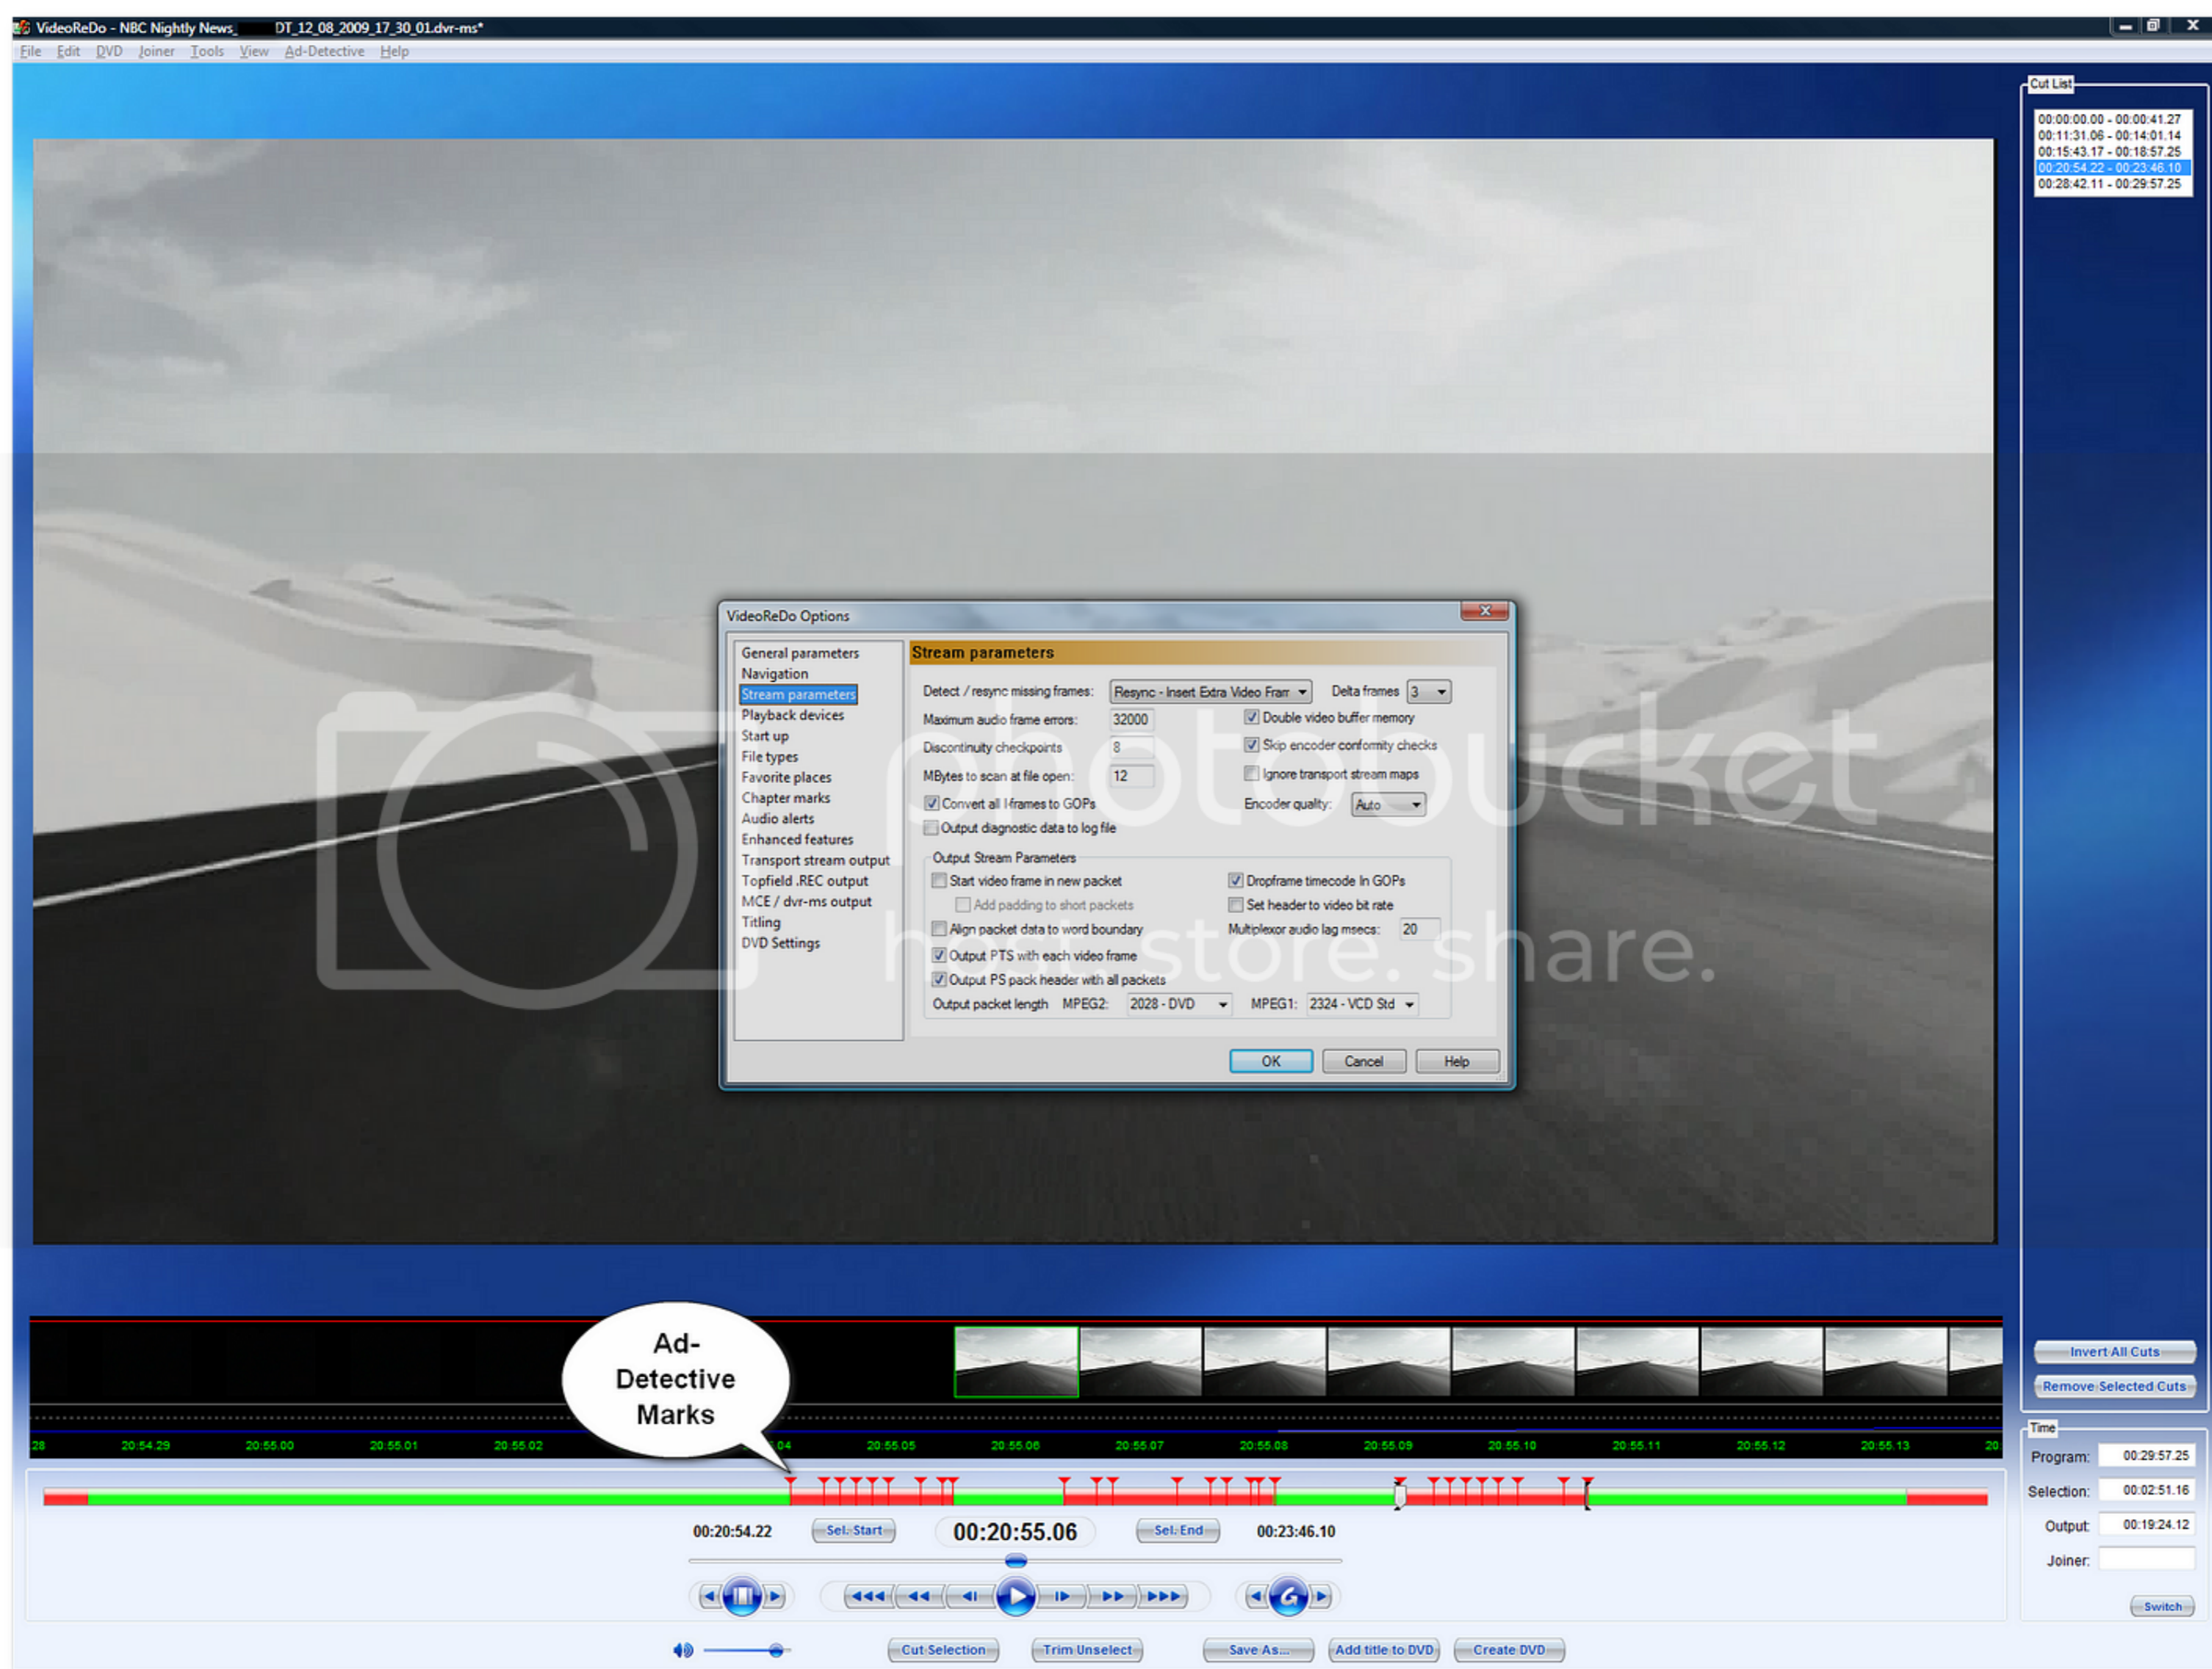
VideoReDo - NBC Nightly News_ DT_12_08_2009_17_30_01.dvr-ms*

File Edit DVD Joiner Tools View Ad-Detective Help

Cut List

00:00:00.00 - 00:00:41.27
00:11:31.06 - 00:14:01.14
00:15:43.17 - 00:18:57.25
00:20:54.22 - 00:23:46.10
00:28:42.11 - 00:29:57.25

VideoReDo Options

General parameters
Navigation
Stream parameters
Playback devices
Start up
File types
Favorite places
Chapter marks
Audio alerts
Enhanced features
Transport stream output
Topfield .REC output
MCE / dvr-ms output
Titling
DVD Settings

Stream parameters

Detect / resync missing frames: Resync - Insert Extra Video Fram Delta frames 3
Maximum audio frame errors: 32000 Double video buffer memory
Discontinuity checkpoints 8 Skip encoder conformity checks
MBytes to scan at file open: 12 Ignore transport stream maps
Convert all I-frames to GOPs Encoder quality: Auto
Output diagnostic data to log file

Output Stream Parameters
Start video frame in new packet Dropframe timecode In GOPs
Add padding to short packets Set header to video bit rate
Align packet data to word boundary Multiplexor audio lag msecs: 20
Output PTS with each video frame
Output PS pack header with all packets
Output packet length MPEG2: 2028 - DVD MPEG1: 2324 - VCD Std

OK Cancel Help

photobucket host. store. share.

Ad-Detective Marks

28 20:54.29 20:55.00 20:55.01 20:55.02 04 20:55.05 20:55.06 20:55.07 20:55.08 20:55.09 20:55.10 20:55.11 20:55.12 20:55.13 20

Invert All Cuts
Remove Selected Cuts

Time
Program: 00:29:57.25
Selection: 00:02:51.16
Output: 00:19:24.12
Joiner:

00:20:54.22 Sel. Start 00:20:55.06 Sel. End 00:23:46.10

Switch

Cut Selection Trim Unselect Save As... Add title to DVD Create DVD